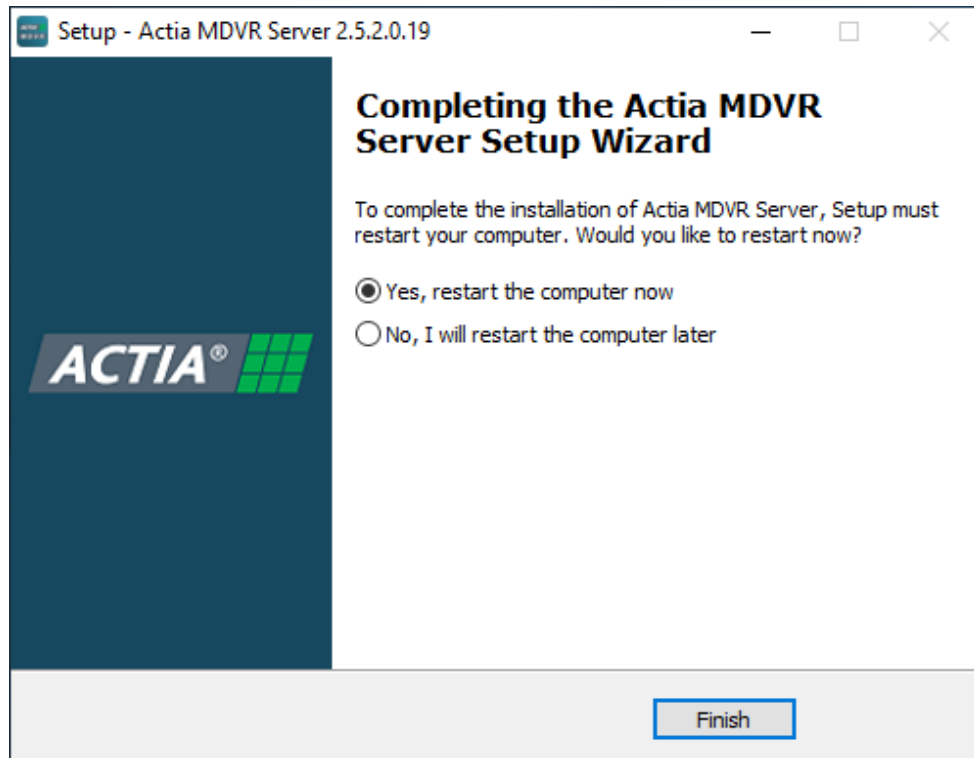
Setup - Actia MDVR Server 2.5.2.0.19

ACTIA®

Completing the Actia MDVR Server Setup Wizard

To complete the installation of Actia MDVR Server, Setup must restart your computer. Would you like to restart now?

Yes, restart the computer now

No, I will restart the computer later

Finish